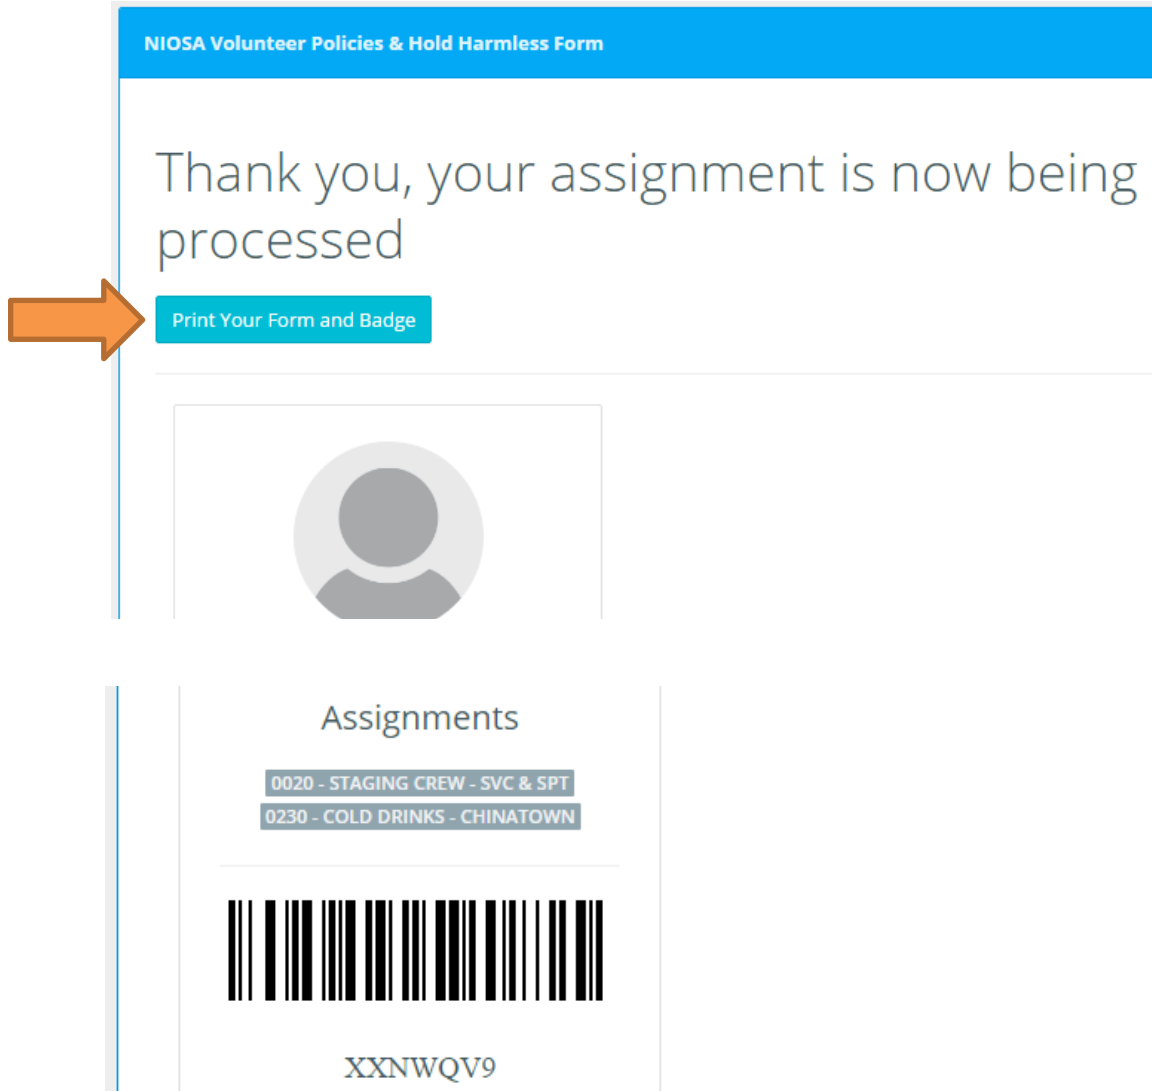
NIOSA Volunteer Policies & Hold Harmless Form

Thank you, your assignment is now being processed

Print Your Form and Badge

Assignments

0020 - STAGING CREW - SVC & SPT
0230 - COLD DRINKS - CHINATOWN

XXNWQV9